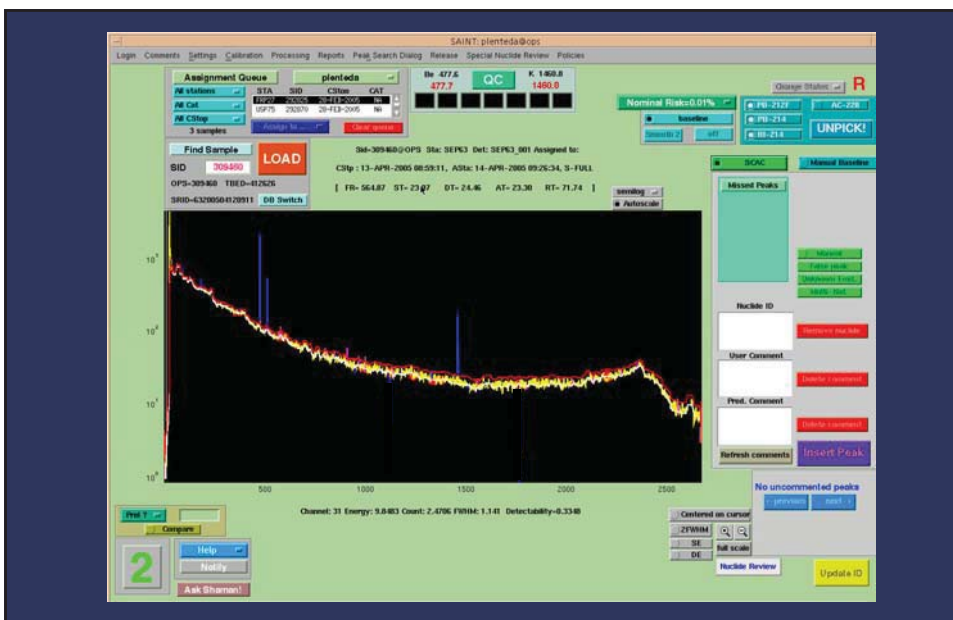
SAINT: plenteda@ops

Login Comments Settings Calibration Processing Reports Peak Search Dialog Release Special Nuclide Review Policies

Assignment Queue

plenteda

All stations

All Cat

All CStop

3 samples

| STA | SID | CStop | CAT |
|---|---|---|---|
| FRP27 | 292826 | 28-FEB-2005 | NA |
| USP75 | 292870 | 28-FEB-2005 | NA |

Assign to ...

Clear queue

Be 477.6

477.7

QC

K 1460.8

1460.0

Orange Station

R

Nominal Risk=0.01%

PB-212F

AC-228

baseline

PB-214

Smooth 2

off

BI-214

UNPICK!

Find Sample

SID 309460

LOAD

OPS=309460 TBED=412626

SRID=63200504120911 DB Switch

Sid=309460@OPS Sta: SEP63 Det: SEP63_001 Assigned to:

CStp : 13-APR-2005 08:59:11, AStp: 14-APR-2005 09:26:34, S-FULL

[ FR= 564.87 ST= 23.07 DT= 24.46 AT= 23.30 RT= 71.74 ]

semilog

Autoscale

SCAC

Manual Baseline

Missed Peaks

Mineral

False peak

Unknown Peak

Multi-Nucl

Nuclide ID

Remove nuclide

User Comment

Delete comment

Prod. Comment

Delete comment

Refresh comments

Insert Peak

$10^4$

$10^3$

$10^2$

$10^1$

$10^0$

500

1000

1500

2000

2500

Channel: 31 Energy: 9.8483 Count: 2.4706 FWHM: 1.141 Detectability=0.3348

No uncommented peaks

previous

next

Centered on cursor

2FWHM

SE

full scale

DE

Nuclide Review

Update ID

Prnt T

Compare

2

Help

Notify

Ask Shaman!